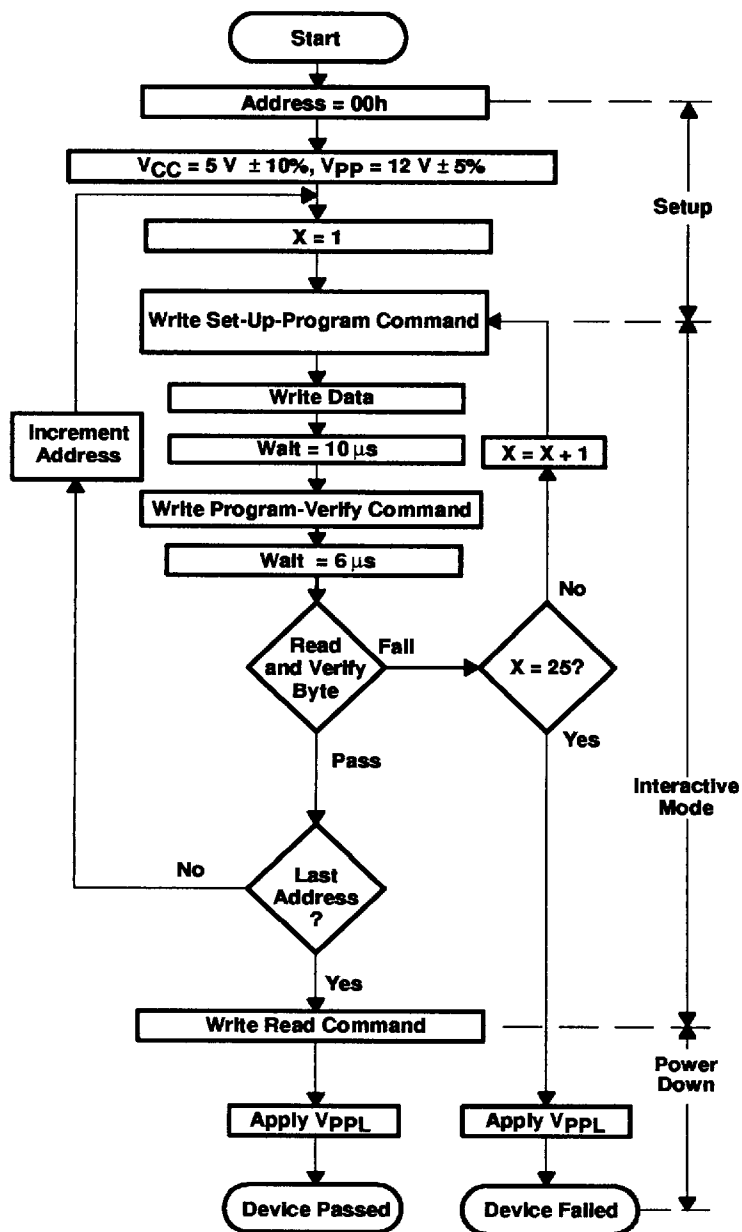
Start

Address = 00h

$V_{CC}$ = 5 V ± 10%, $V_{PP}$ = 12 V ± 5%

X = 1

Write Set-Up-Program Command

Write Data

Wait = 10 μs

Write Program-Verify Command

Wait = 6 μs

Read and Verify Byte

Fail

X = 25?

No

X = X + 1

Yes

Pass

Increment Address

No

Last Address ?

Yes

Write Read Command

Apply $V_{PPL}$

Apply $V_{PPL}$

Device Passed

Device Failed

Setup

Interactive Mode

Power Down